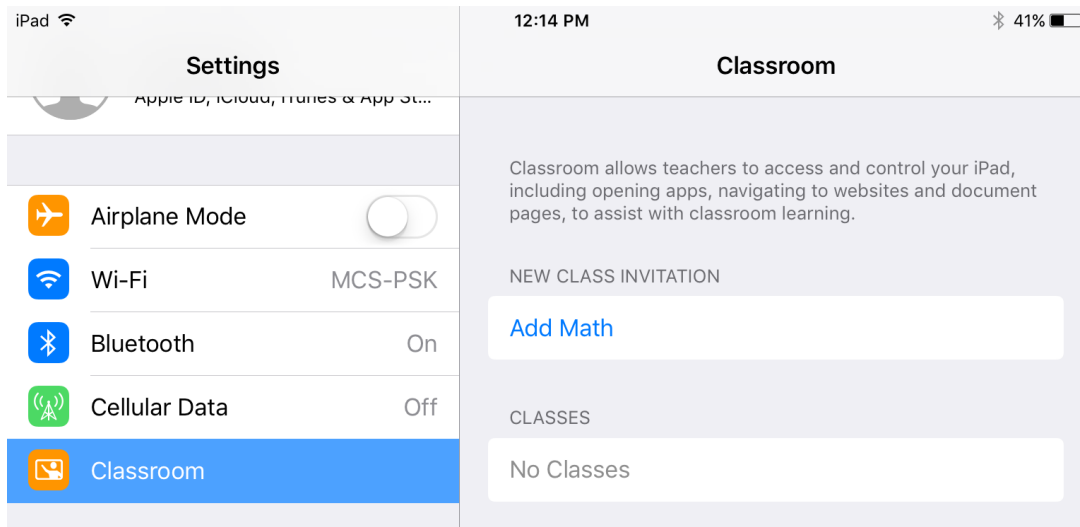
iPad
12:14 PM
41%

Settings

Apple ID, iCloud, iTunes & App St...

Airplane Mode

Wi-Fi MCS-PSK

Bluetooth On

Cellular Data Off

Classroom

Classroom

Classroom allows teachers to access and control your iPad, including opening apps, navigating to websites and document pages, to assist with classroom learning.

NEW CLASS INVITATION

Add Math

CLASSES

No Classes